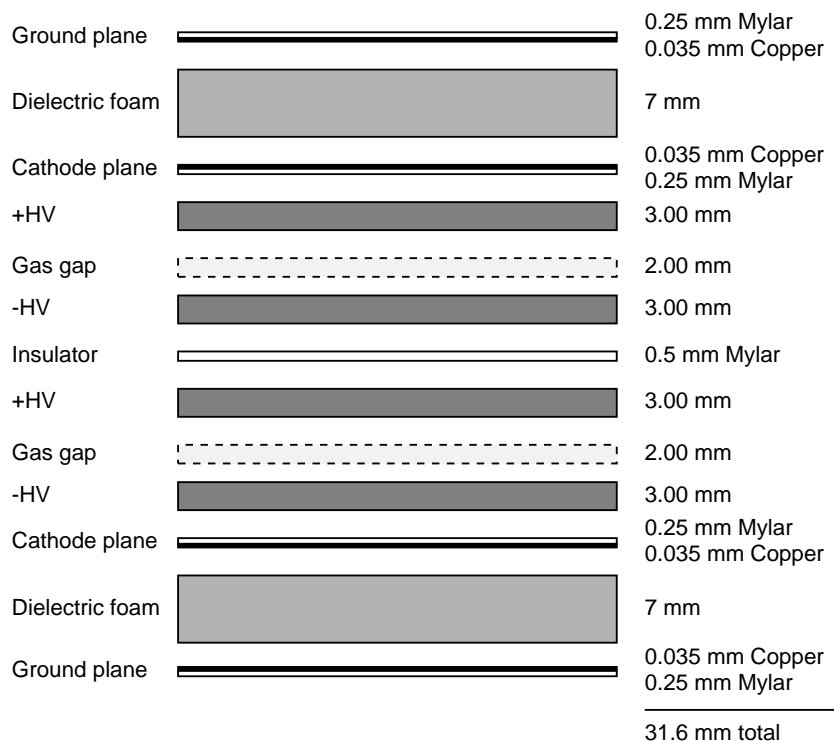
Ground plane
0.25 mm Mylar
0.035 mm Copper

Dielectric foam
7 mm

Cathode plane
0.035 mm Copper
0.25 mm Mylar

+HV
3.00 mm

Gas gap
2.00 mm

-HV
3.00 mm

Insulator
0.5 mm Mylar

+HV
3.00 mm

Gas gap
2.00 mm

-HV
3.00 mm

Cathode plane
0.25 mm Mylar
0.035 mm Copper

Dielectric foam
7 mm

Ground plane
0.035 mm Copper
0.25 mm Mylar

31.6 mm total